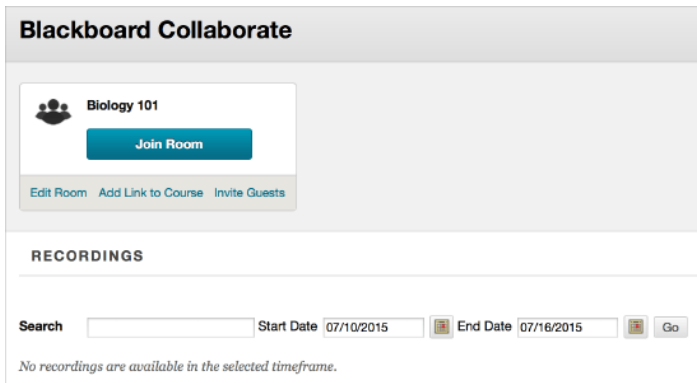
Blackboard Collaborate

Biology 101

Join Room

Edit Room Add Link to Course Invite Guests

RECORDINGS

Search Start Date 07/10/2015 End Date 07/16/2015 Go

No recordings are available in the selected timeframe.